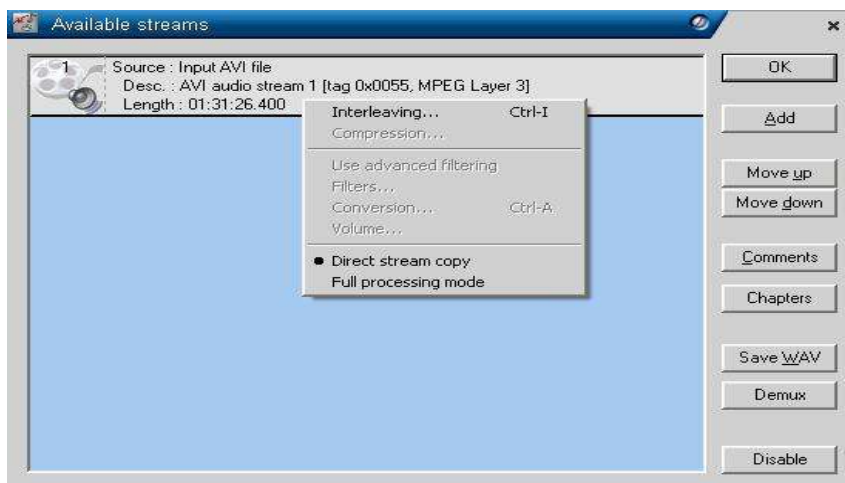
Available streams

×

1

Source : Input AVI file
Desc. : AVI audio stream 1 [tag 0x0055, MPEG Layer 3]
Length : 01:31:26.400

Interleaving... Ctrl-I
Compression...

Use advanced filtering
Filters...
Conversion... Ctrl-A
Volume...

● Direct stream copy
Full processing mode

OK

Add

Move up

Move down

Comments

Chapters

Save WAV

Demux

Disable